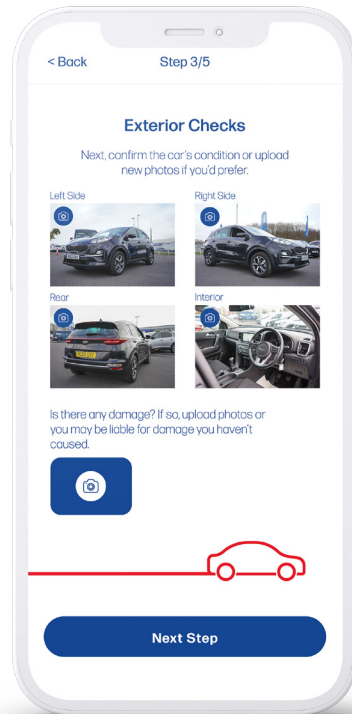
< Back

Step 3/5

Exterior Checks

Next, confirm the car's condition or upload new photos if you'd prefer.

Left Side

Right Side

Rear

Interior

Is there any damage? If so, upload photos or you may be liable for damage you haven't caused.

Next Step